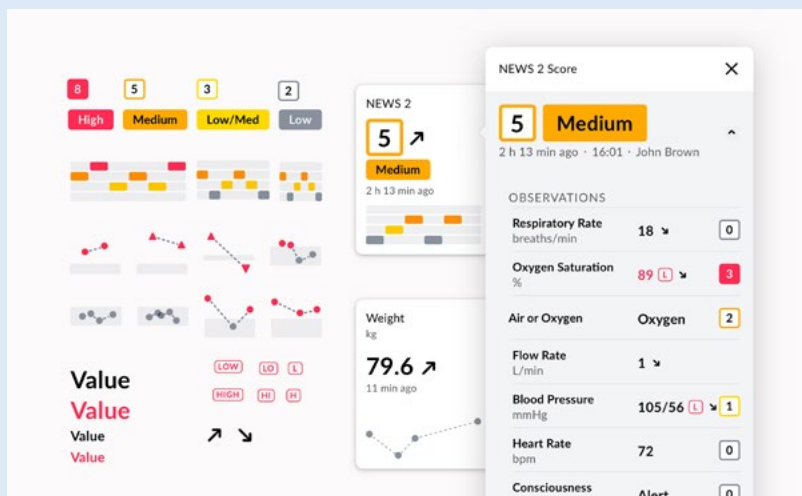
8
High

5
Medium

3
Low/Med

2
Low

LOW LO L
HIGH HI H

Value
Value
Value
Value

↗ ↘

NEWS 2
5 ↗
Medium
2 h 13 min ago

Weight
kg
79.6 ↗
11 min ago

NEWS 2 Score
×

5 Medium
2 h 13 min ago · 16:01 · John Brown

OBSERVATIONS

| | | |
|---|---|---|
| Respiratory Rate breaths/min | 18 ↘ | 0 |
| Oxygen Saturation % | 89 L ↘ | 3 |
| Air or Oxygen | Oxygen | 2 |
| Flow Rate L/min | 1 ↘ | |
| Blood Pressure mmHg | 105/56 L ↘ | 1 |
| Heart Rate bpm | 72 | 0 |
| Consciousness | Alert | 0 |